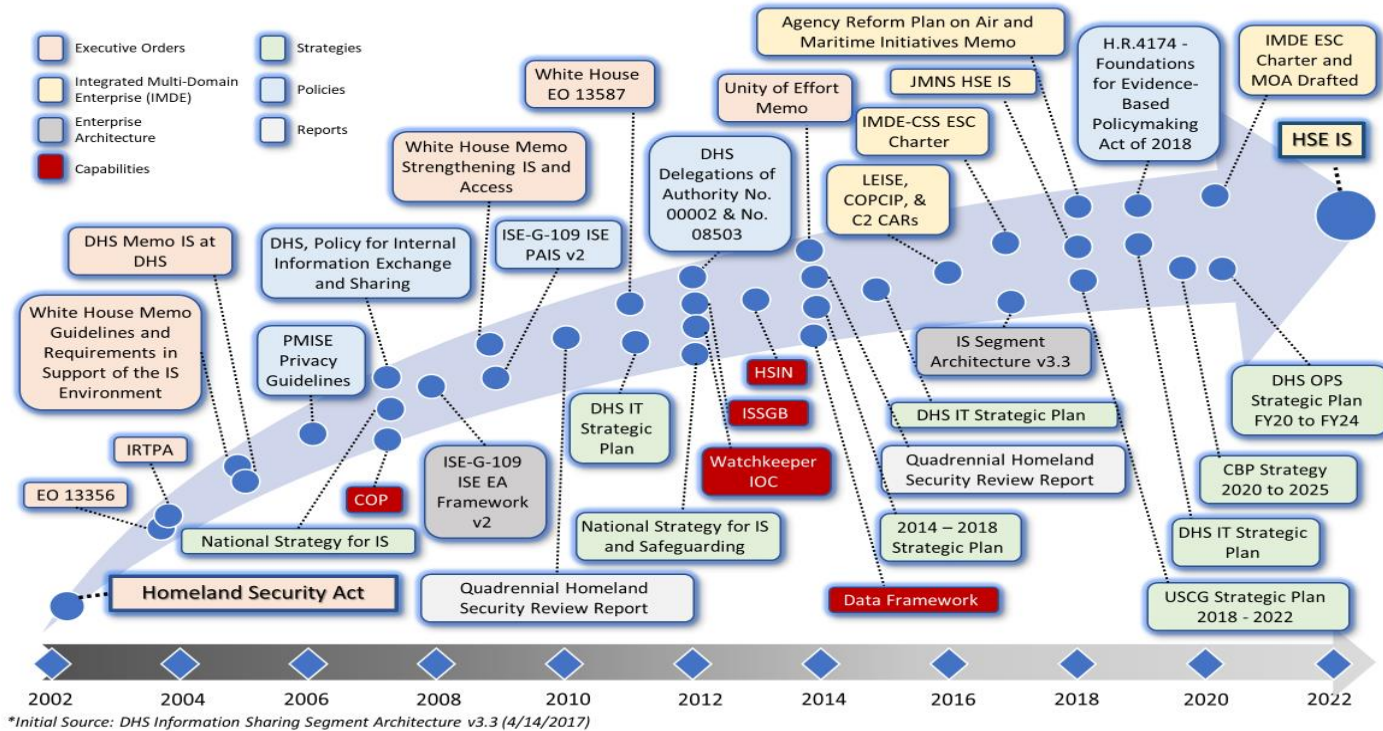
Executive Orders
Integrated Multi-Domain Enterprise (IMDE)
Enterprise Architecture
Capabilities
Strategies
Policies
Reports

White House EO 13587
Agency Reform Plan on Air and Maritime Initiatives Memo
H.R.4174 - Foundations for Evidence-Based Policymaking Act of 2018
IMDE ESC Charter and MOA Drafted
HSE IS
Unity of Effort Memo
JMNS HSE IS
IMDE-CSS ESC Charter
White House Memo Strengthening IS and Access
DHS Delegations of Authority No. 00002 & No. 08503
LEISE, COPCIP, & C2 CARs
DHS Memo IS at DHS
DHS, Policy for Internal Information Exchange and Sharing
ISE-G-109 ISE PAIS v2
White House Memo Guidelines and Requirements in Support of the IS Environment
PMISE Privacy Guidelines
IS Segment Architecture v3.3
HSIN
DHS OPS Strategic Plan FY20 to FY24
ISSGB
DHS IT Strategic Plan
DHS IT Strategic Plan
IRTPA
ISE-G-109 ISE EA Framework v2
Watchkeeper IOC
Quadrennial Homeland Security Review Report
CBP Strategy 2020 to 2025
EO 13356
COP
National Strategy for IS
National Strategy for IS and Safeguarding
2014 – 2018 Strategic Plan
DHS IT Strategic Plan
Homeland Security Act
Quadrennial Homeland Security Review Report
Data Framework
USCG Strategic Plan 2018 - 2022

2002 2004 2006 2008 2010 2012 2014 2016 2018 2020 2022
*Initial Source: DHS Information Sharing Segment Architecture v3.3 (4/14/2017)